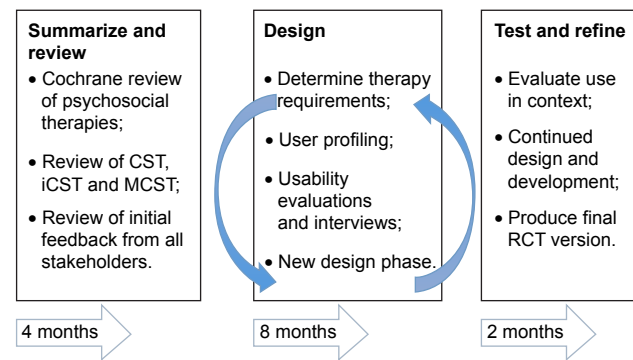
**Summarize and review**
- Cochrane review of psychosocial therapies;
- Review of CST, iCST and MCST;
- Review of initial feedback from all stakeholders.

4 months

**Design**
- Determine therapy requirements;
- User profiling;
- Usability evaluations and interviews;
- New design phase.

8 months

**Test and refine**
- Evaluate use in context;
- Continued design and development;
- Produce final RCT version.

2 months